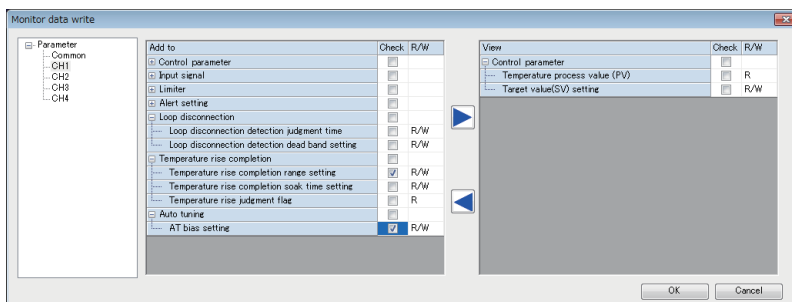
Monitor data write

Parameter
Common
CH1
CH2
CH3
CH4

| Add to | Check | R/W |
|---|---|---|
| Control parameter | | |
| Input signal | | |
| Limiter | | |
| Alert setting | | |
| Loop disconnection | | |
| Loop disconnection detection judgment time | | R/W |
| Loop disconnection detection dead band setting | | R/W |
| Temperature rise completion | | |
| Temperature rise completion range setting | ✓ | R/W |
| Temperature rise completion soak time setting | | R/W |
| Temperature rise judgment flag | | R |
| Auto tuning | | |
| AT bias setting | ✓ | R/W |

| View | Check | R/W |
|---|---|---|
| Control parameter | | |
| Temperature process value (PV) | | R |
| Target value(SV) setting | | R/W |

OK
Cancel